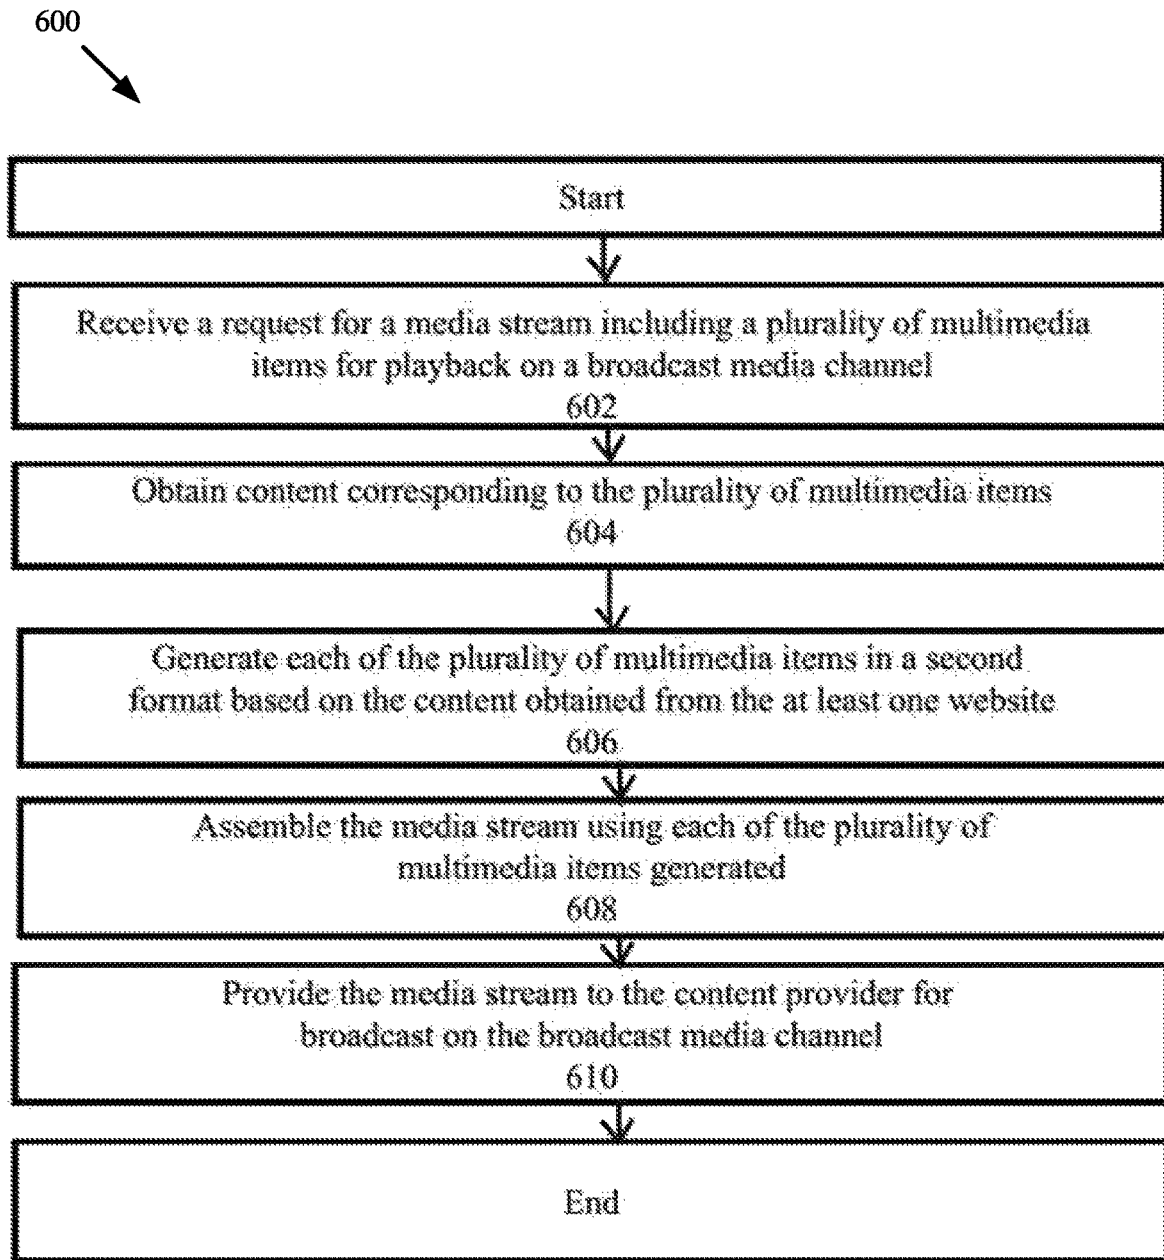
600

Start

Receive a request for a media stream including a plurality of multimedia items for playback on a broadcast media channel
602

Obtain content corresponding to the plurality of multimedia items
604

Generate each of the plurality of multimedia items in a second format based on the content obtained from the at least one website
606

Assemble the media stream using each of the plurality of multimedia items generated
608

Provide the media stream to the content provider for broadcast on the broadcast media channel
610

End